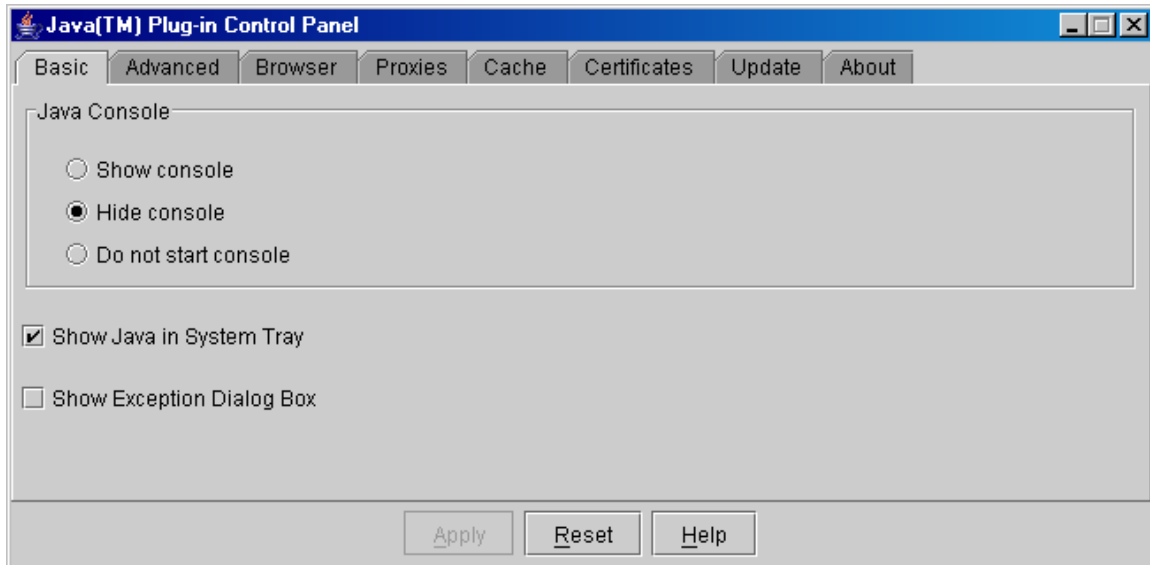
Java(TM) Plug-in Control Panel

Basic | Advanced | Browser | Proxies | Cache | Certificates | Update | About

Java Console

Show console

Hide console

Do not start console

Show Java in System Tray

Show Exception Dialog Box

Apply | Reset | Help